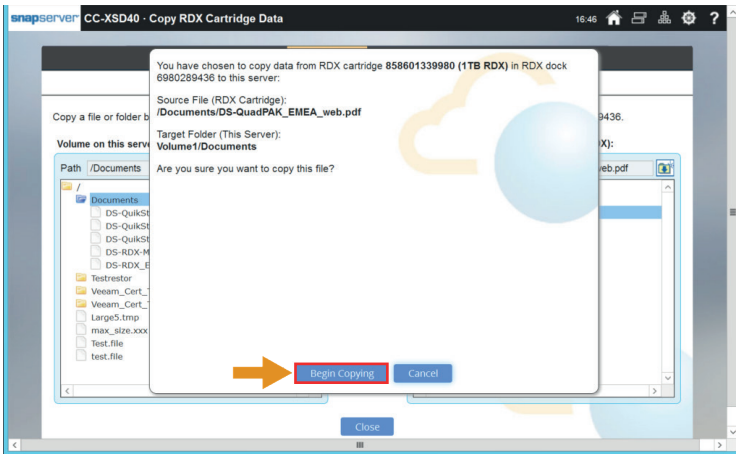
snapserver CC-XSD40 · Copy RDX Cartridge Data

16:46

You have chosen to copy data from RDX cartridge 858601339980 (1TB RDX) in RDX dock 6980289436 to this server:

Source File (RDX Cartridge):
/Documents/DS-QuadPAK_EMEA_web.pdf

Target Folder (This Server):
Volume1/Documents

Are you sure you want to copy this file?

Begin Copying Cancel

Copy a file or folder b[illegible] 9436.

Volume on this server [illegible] X):

Path /Documents

web.pdf

/
Documents
DS-QuikSt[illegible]
DS-QuikSt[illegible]
DS-QuikSt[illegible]
DS-RDX-M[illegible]
DS-RDX_E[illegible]
Testrestor
Veeam_Cert_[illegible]
Veeam_Cert_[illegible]
Large5.tmp
max_size.xxx
Test.file
test.file

Close